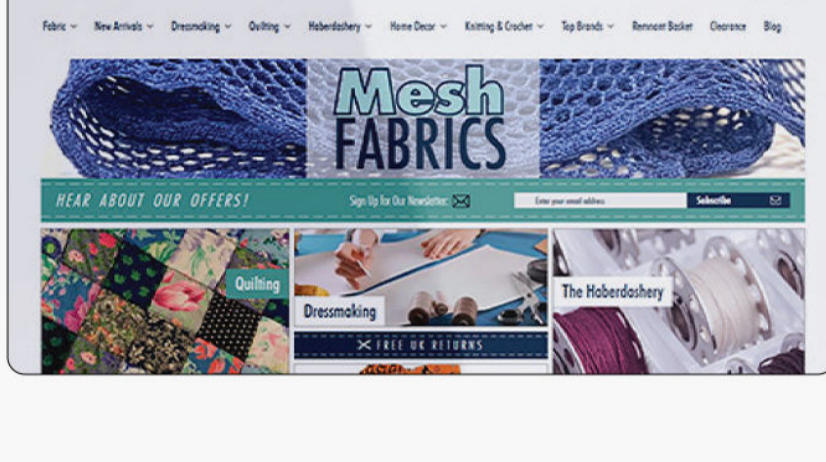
Fabric ⌄ New Arrivals ⌄ Dressmaking ⌄ Quilting ⌄ Haberdashery ⌄ Home Decor ⌄ Knitting & Crochet ⌄ Top Brands ⌄ Remnant Basket Clearance Blog

Mesh FABRICS

HEAR ABOUT OUR OFFERS! Sign Up for Our Newsletter: Enter your email address Subscribe

Quilting

Dressmaking

The Haberdashery

FREE UK RETURNS